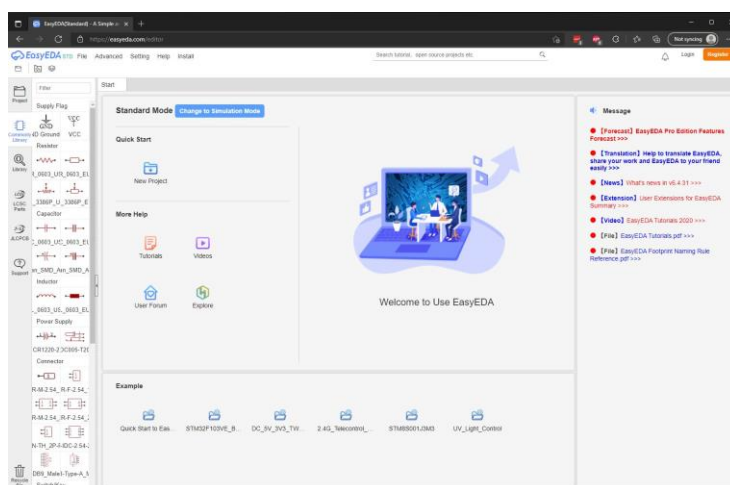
EasyEDA(Standard) - A Simple a ×
https://easyeda.com/editor
Not syncing
EasyEDA STD File Advanced Setting Help Install
Search tutorials, open source projects etc.
Login Register
Project
Filter
Supply Flag
Common Library
GND Ground VCC
Resistor
Library
R_0603_UR_0603_EL
LCSC Parts
_3386P_U_3386P_E
Capacitor
JLCPCB
C_0603_UC_0603_EL
Support
_an_SMD_Am_SMD_A
Inductor
L_0603_UE_0603_EL
Power Supply
CR1220-2 3C005-T2C
Connector
R-M2.54_R-F2.54_
R-M2.54_R-F2.54_
N-TH_2P-F-IDC-2.54-
DB9_Male1-Type-A_M
Recycle
Start
Standard Mode Change to Simulation Mode
Quick Start
New Project
More Help
Tutorials
Videos
User Forum
Explore
Welcome to Use EasyEDA
Example
Quick Start to Eas...
STM32F103VE_B...
DC_5V_3V3_TW...
2.4G_Telecontrol_...
STM8S001J3M3
UV_Light_Control
Message
【Forecast】EasyEDA Pro Edition Features Forecast >>>
【Translation】Help to translate EasyEDA, share your work and EasyEDA to your friend easily >>>
【News】What's news in v6.4.31 >>>
【Extension】User Extensions for EasyEDA Summary >>>
【Video】EasyEDA Tutorials 2020 >>>
【File】EasyEDA Tutorials.pdf >>>
【File】EasyEDA Footprint Naming Rule Reference.pdf >>>